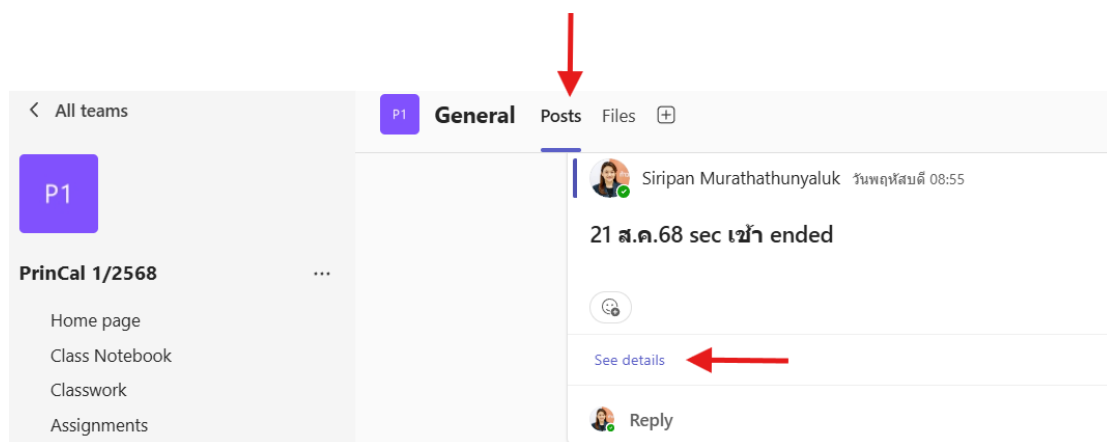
< All teams

P1

PrinCal 1/2568 ···

Home page

Class Notebook

Classwork

Assignments

P1 General Posts Files

Siripan Murathathunyaluk วันพฤหัสบดี 08:55

21 ส.ค.68 sec เช้า ended

See details

Reply